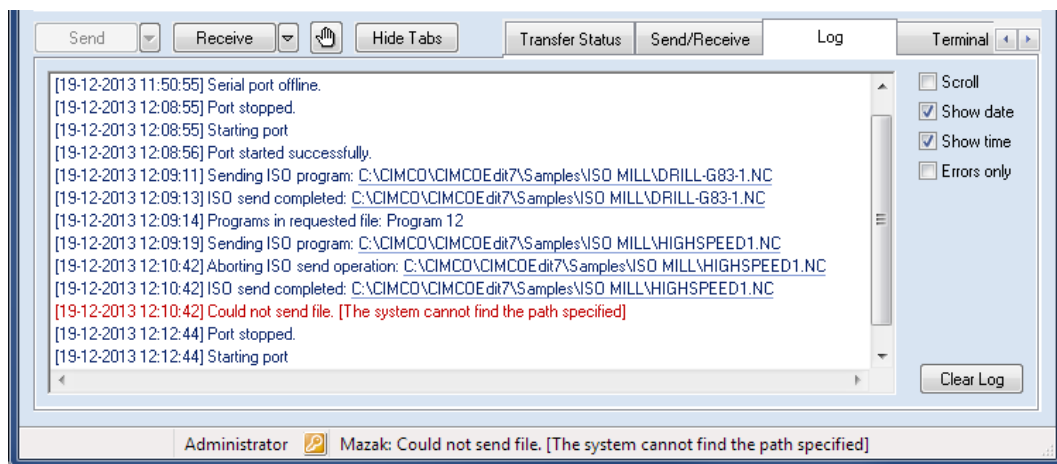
Send | Receive | Hide Tabs | Transfer Status | Send/Receive | Log | Terminal

[19-12-2013 11:50:55] Serial port offline.
[19-12-2013 12:08:55] Port stopped.
[19-12-2013 12:08:55] Starting port
[19-12-2013 12:08:56] Port started successfully.
[19-12-2013 12:09:11] Sending ISO program: C:\CIMCO\CIMCOEdit7\Samples\ISO MILL\DRILL-G83-1.NC
[19-12-2013 12:09:13] ISO send completed: C:\CIMCO\CIMCOEdit7\Samples\ISO MILL\DRILL-G83-1.NC
[19-12-2013 12:09:14] Programs in requested file: Program 12
[19-12-2013 12:09:19] Sending ISO program: C:\CIMCO\CIMCOEdit7\Samples\ISO MILL\HIGHSPEED1.NC
[19-12-2013 12:10:42] Aborting ISO send operation: C:\CIMCO\CIMCOEdit7\Samples\ISO MILL\HIGHSPEED1.NC
[19-12-2013 12:10:42] ISO send completed: C:\CIMCO\CIMCOEdit7\Samples\ISO MILL\HIGHSPEED1.NC
[19-12-2013 12:10:42] Could not send file. [The system cannot find the path specified]
[19-12-2013 12:12:44] Port stopped.
[19-12-2013 12:12:44] Starting port

Scroll
Show date
Show time
Errors only

Clear Log

Administrator | Mazak: Could not send file. [The system cannot find the path specified]